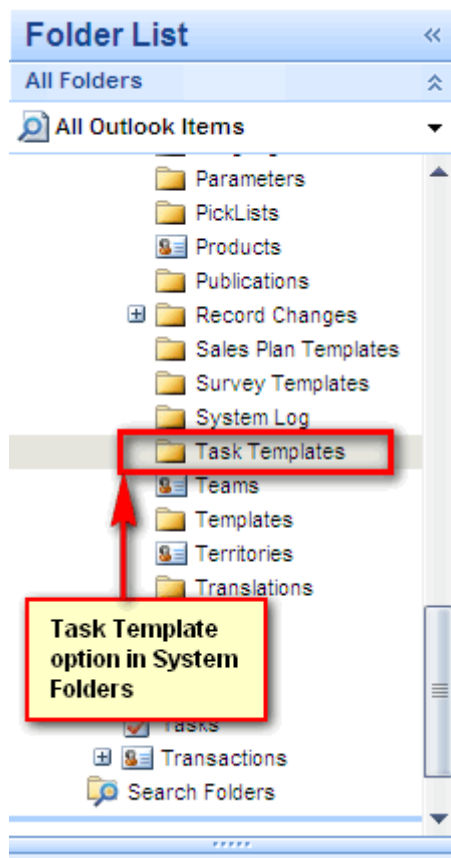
Folder List
All Folders
All Outlook Items
Parameters
PickLists
Products
Publications
Record Changes
Sales Plan Templates
Survey Templates
System Log
Task Templates
Teams
Templates
Territories
Translations
Task Template option in System Folders
Tasks
Transactions
Search Folders